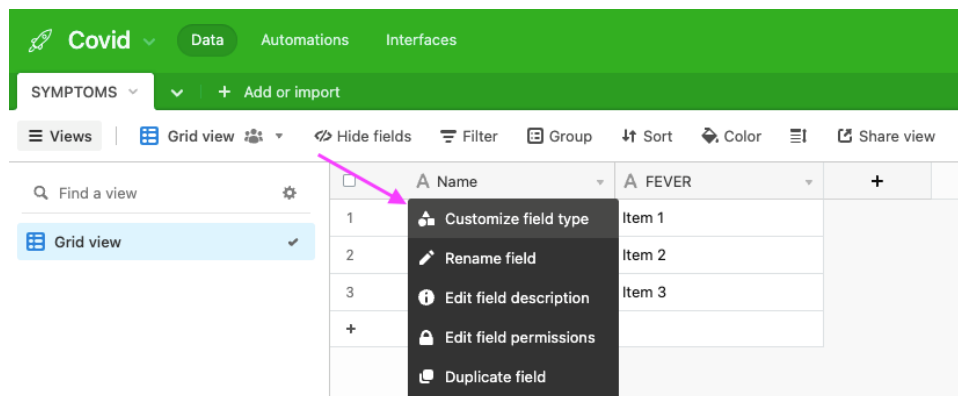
Covid
Data
Automations
Interfaces

SYMPTOMS
+ Add or import

Views
Grid view
Hide fields
Filter
Group
Sort
Color
Share view

Find a view
Grid view

| | A Name | A FEVER | + |
|---|---|---|---|
| 1 | | Item 1 | |
| 2 | | Item 2 | |
| 3 | | Item 3 | |
| + | | | |

Customize field type
Rename field
Edit field description
Edit field permissions
Duplicate field